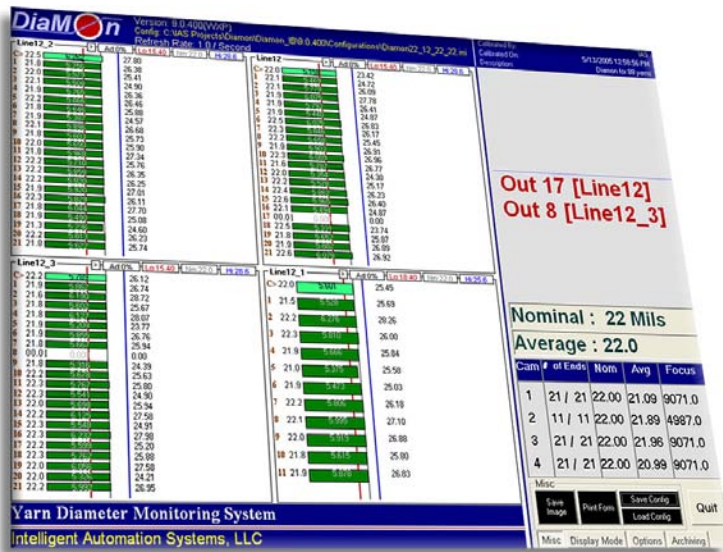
DiaMon

Version: 9.0.400(WXP)
Config: C:\IAS Projects\Diamon\Diamon_IB\9.0.400\Configurations\Diamon22_12_22_22.ini
Refresh Rate: 1.0 / Second

Calibrated By:
Calibrated On:
Description:

5/13/2005 12:58:56 PM
Diamon to 99 yarns

Line12_2 | Ad 0% | Lo 15.40 | Nm 22.0 | Hi 28.6

| | |
|---|---|
| 1 22.5 | 27.80 |
| 2 22.0 | 26.38 |
| 3 21.9 | 25.41 |
| 4 21.9 | 24.90 |
| 5 21.9 | 26.36 |
| 6 22.0 | 26.46 |
| 7 21.9 | 25.88 |
| 8 21.9 | 24.57 |
| 9 22.0 | 26.68 |
| 10 22.0 | 25.73 |
| 11 22.0 | 25.90 |
| 12 22.0 | 27.34 |
| 13 22.0 | 25.76 |
| 14 21.9 | 26.35 |
| 15 21.9 | 26.25 |
| 16 21.9 | 27.01 |
| 17 21.9 | 26.11 |
| 18 22.3 | 27.70 |
| 19 22.2 | 25.08 |
| 20 21.9 | 24.60 |
| 21 21.9 | 26.23 |
| | 25.74 |

Line12 | Ad 0% | Lo 15.40 | Nm 22.0 | Hi 28.6

| | |
|---|---|
| 1 22.1 | 23.42 |
| 2 22.1 | 24.72 |
| 3 22.1 | 26.09 |
| 4 21.9 | 27.78 |
| 5 21.9 | 26.41 |
| 6 22.5 | 24.87 |
| 7 22.3 | 26.83 |
| 8 22.3 | 26.17 |
| 9 21.9 | 25.45 |
| 10 22.3 | 26.91 |
| 11 21.6 | 26.96 |
| 12 22.0 | 26.77 |
| 13 22.0 | 24.30 |
| 14 22.4 | 25.17 |
| 15 22.6 | 26.23 |
| 16 22.1 | 26.40 |
| 17 00.01 | 24.87 |
| 18 22.5 | 0.00 |
| 19 22.8 | 23.74 |
| 20 21.9 | 25.97 |
| 21 22.6 | 26.09 |
| | 26.92 |

Out 17 [Line12]
Out 8 [Line12_3]

Line12_3 | Ad 0% | Lo 15.40 | Nm 22.0 | Hi 28.6

| | |
|---|---|
| 1 22.2 | 26.12 |
| 2 21.9 | 26.74 |
| 3 21.6 | 28.72 |
| 4 21.8 | 25.67 |
| 5 21.8 | 28.07 |
| 6 21.9 | 23.77 |
| 7 21.8 | 26.76 |
| 8 00.01 | 25.94 |
| 9 22.2 | 0.00 |
| 10 22.2 | 24.39 |
| 11 22.3 | 25.63 |
| 12 22.3 | 25.80 |
| 13 22.3 | 24.90 |
| 14 22.2 | 25.94 |
| 15 22.3 | 27.58 |
| 16 22.2 | 24.91 |
| 17 22.2 | 27.98 |
| 18 22.3 | 25.20 |
| 19 22.2 | 25.88 |
| 20 22.0 | 27.58 |
| 21 22.0 | 24.21 |
| | 26.95 |

Line12_1 | Ad 0% | Lo 15.40 | Nm 22.0 | Hi 28.6

| | | |
|---|---|---|
| 1 21.5 | 5.628 | 25.45 |
| 2 22.2 | 6.276 | 25.69 |
| 3 22.3 | 5.610 | 26.26 |
| 4 21.9 | 5.666 | 26.00 |
| 5 21.0 | 5.376 | 25.84 |
| 6 21.9 | 5.473 | 25.50 |
| 7 22.2 | 5.606 | 25.03 |
| 8 22.1 | 5.595 | 26.18 |
| 9 22.0 | 5.519 | 27.10 |
| 10 21.8 | 5.615 | 26.88 |
| 11 21.9 | 5.678 | 25.80 |
| | | 26.83 |

Nominal : 22 Mils
Average : 22.0

| Cam | # of Ends | Nom | Avg | Focus |
|---|---|---|---|---|
| 1 | 21 / 21 | 22.00 | 21.09 | 9071.0 |
| 2 | 11 / 11 | 22.00 | 21.89 | 4987.0 |
| 3 | 21 / 21 | 22.00 | 21.96 | 9071.0 |
| 4 | 21 / 21 | 22.00 | 20.99 | 9071.0 |

Misc
Save Image | Print Form | Save Config | Load Config | Quit

Misc | Display Mode | Options | Archiving

Yarn Diameter Monitoring System
Intelligent Automation Systems, LLC